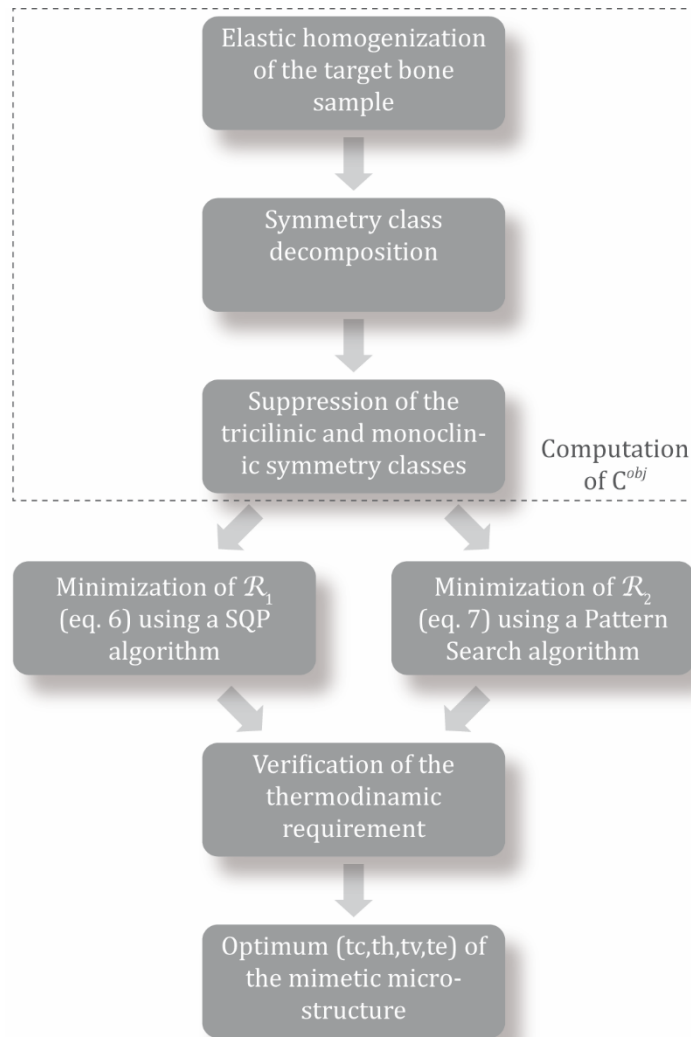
Elastic homogenization of the target bone sample

Symmetry class decomposition

Suppression of the tricilinic and monoclinic symmetry classes

Computation of $C^{obj}$

Minimization of $\mathcal{R}_1$ (eq. 6) using a SQP algorithm

Minimization of $\mathcal{R}_2$ (eq. 7) using a Pattern Search algorithm

Verification of the thermodinamic requirement

Optimum (tc,th,tv,te) of the mimetic microstructure